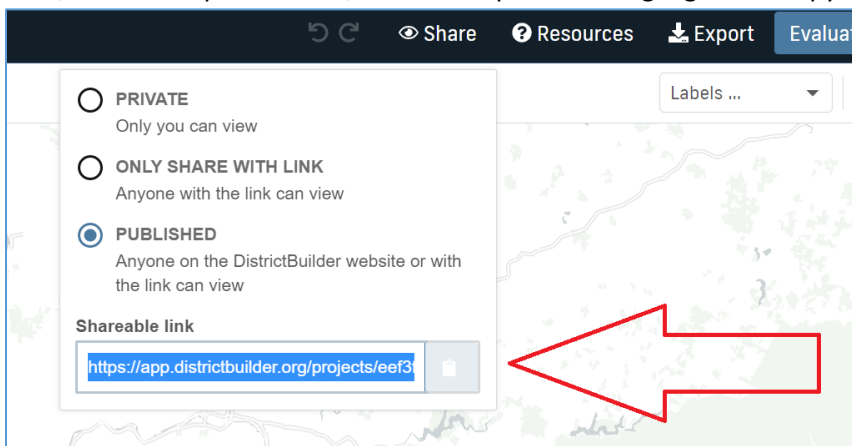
Share
Resources
Export
Evaluat

Labels ...

PRIVATE
Only you can view

ONLY SHARE WITH LINK
Anyone with the link can view

PUBLISHED
Anyone on the DistrictBuilder website or with the link can view

Shareable link
https://app.districtbuilder.org/projects/eef3